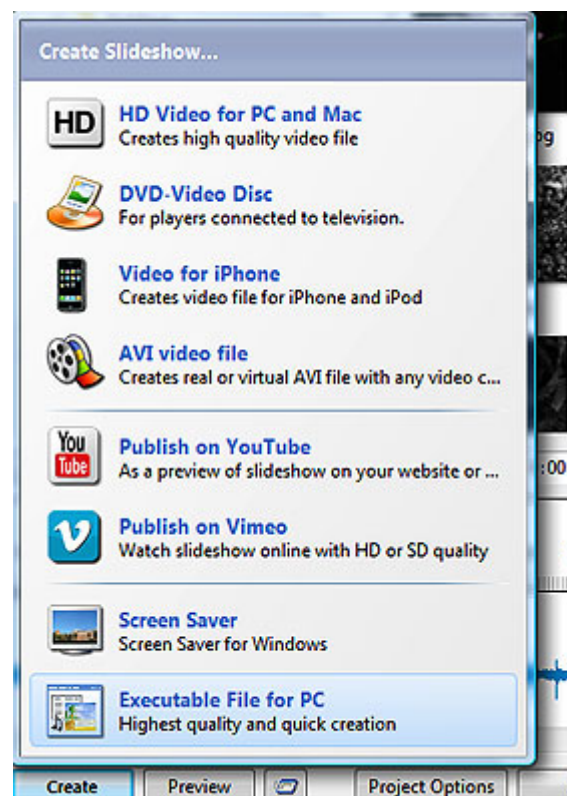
Create Slideshow...

HD

HD Video for PC and Mac
Creates high quality video file

DVD-Video Disc
For players connected to television.

Video for iPhone
Creates video file for iPhone and iPod

AVI video file
Creates real or virtual AVI file with any video c...

You Tube

Publish on YouTube
As a preview of slideshow on your website or ...

Publish on Vimeo
Watch slideshow online with HD or SD quality

Screen Saver
Screen Saver for Windows

Executable File for PC
Highest quality and quick creation

pg

:00

Create

Preview

Project Options